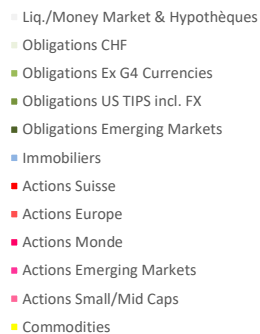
Liq./Money Market & Hypothèques
Obligations CHF
Obligations Ex G4 Currencies
Obligations US TIPS incl. FX
Obligations Emerging Markets
Immobiliers
Actions Suisse
Actions Europe
Actions Monde
Actions Emerging Markets
Actions Small/Mid Caps
Commodities